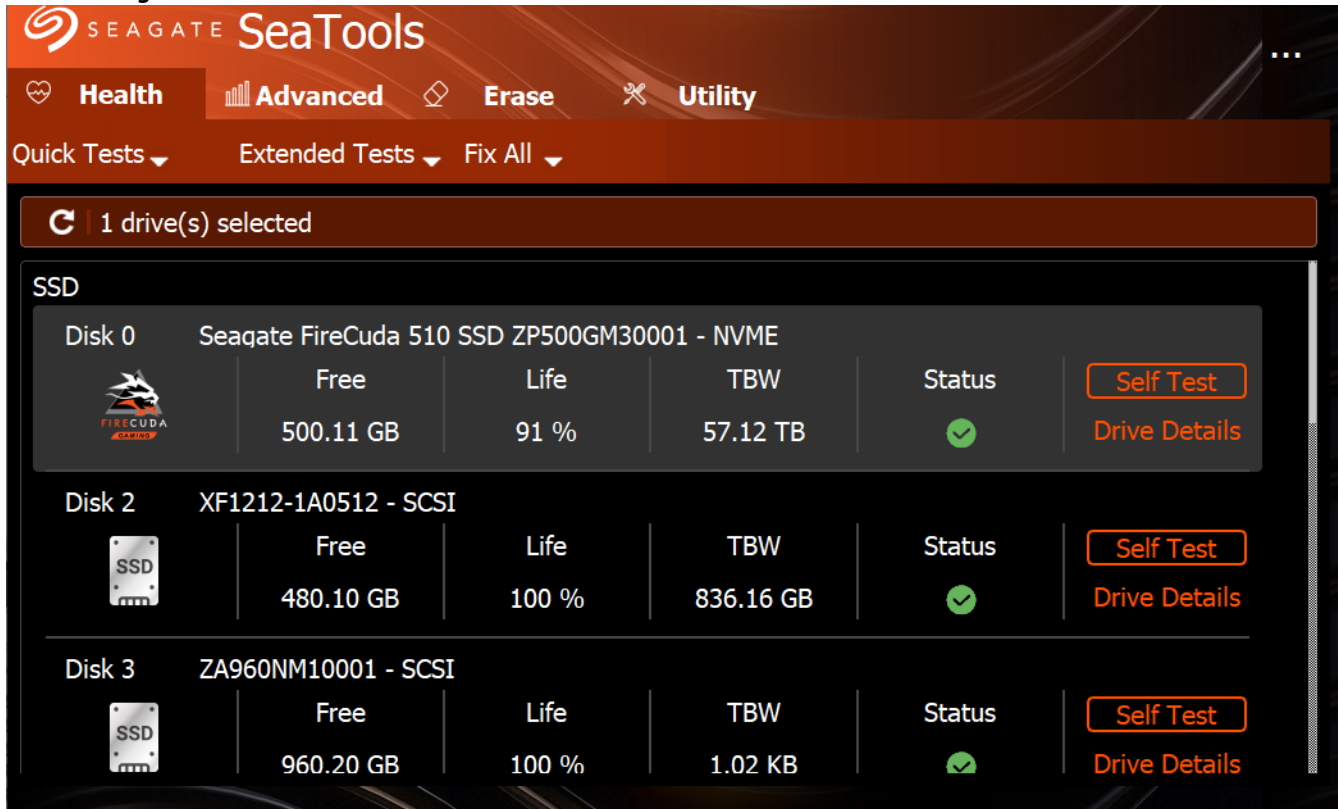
SEAGATE SeaTools

...

Health Advanced Erase Utility

Quick Tests Extended Tests Fix All

1 drive(s) selected

SSD

Disk 0 Seagate FireCuda 510 SSD ZP500GM30001 - NVME

FIRECUDA GAMING

| Free | Life | TBW | Status |
|---|---|---|---|
| 500.11 GB | 91 % | 57.12 TB | |

Self Test
Drive Details

Disk 2 XF1212-1A0512 - SCSI

SSD

| Free | Life | TBW | Status |
|---|---|---|---|
| 480.10 GB | 100 % | 836.16 GB | |

Self Test
Drive Details

Disk 3 ZA960NM10001 - SCSI

SSD

| Free | Life | TBW | Status |
|---|---|---|---|
| 960.20 GB | 100 % | 1.02 KB | |

Self Test
Drive Details